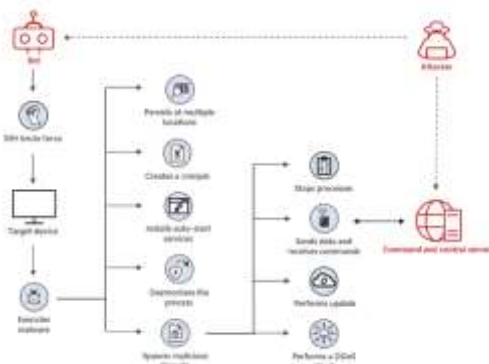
Bot

Attacker

SSH brute force

Target device

Executes malware

Persists at multiple locations

Creates a cronjob

Installs auto-start services

Daemonizes the process

Spawns malicious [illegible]

Stops processes

Sends data and receives commands

Performs update

Performs a DDoS

Command and control server